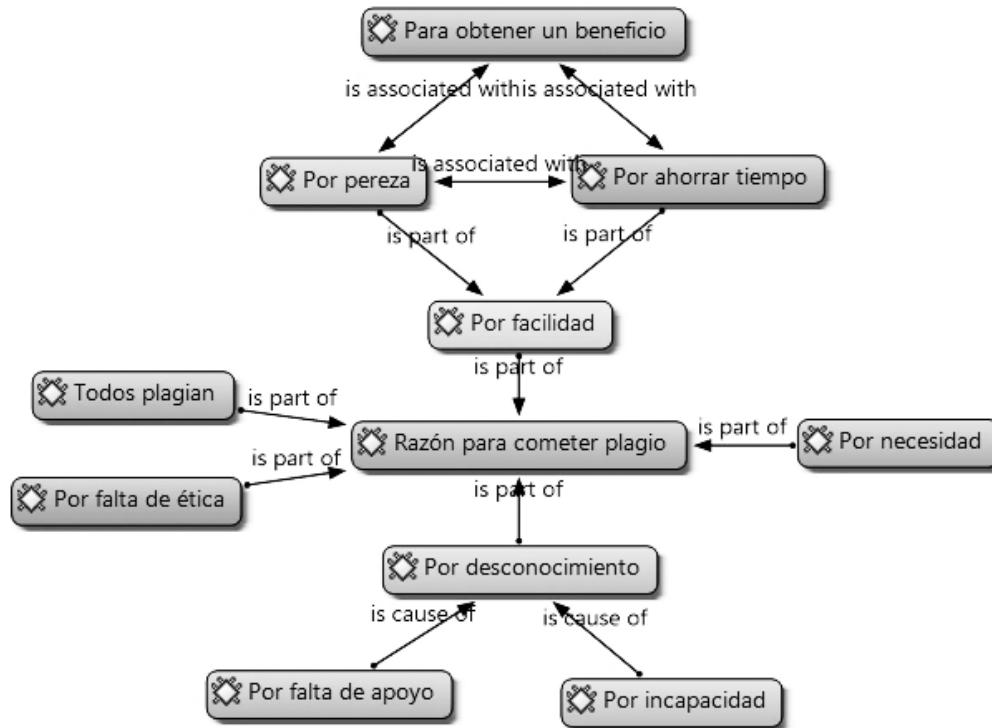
Para obtener un beneficio

is associated withis associated with

Por pereza

is associated with

Por ahorrar tiempo

is part of

is part of

Por facilidad

is part of

Todos plagian

is part of

Razón para cometer plagio

is part of

Por necesidad

is part of

Por falta de ética

is part of

Por desconocimiento

is cause of

is cause of

Por falta de apoyo

Por incapacidad